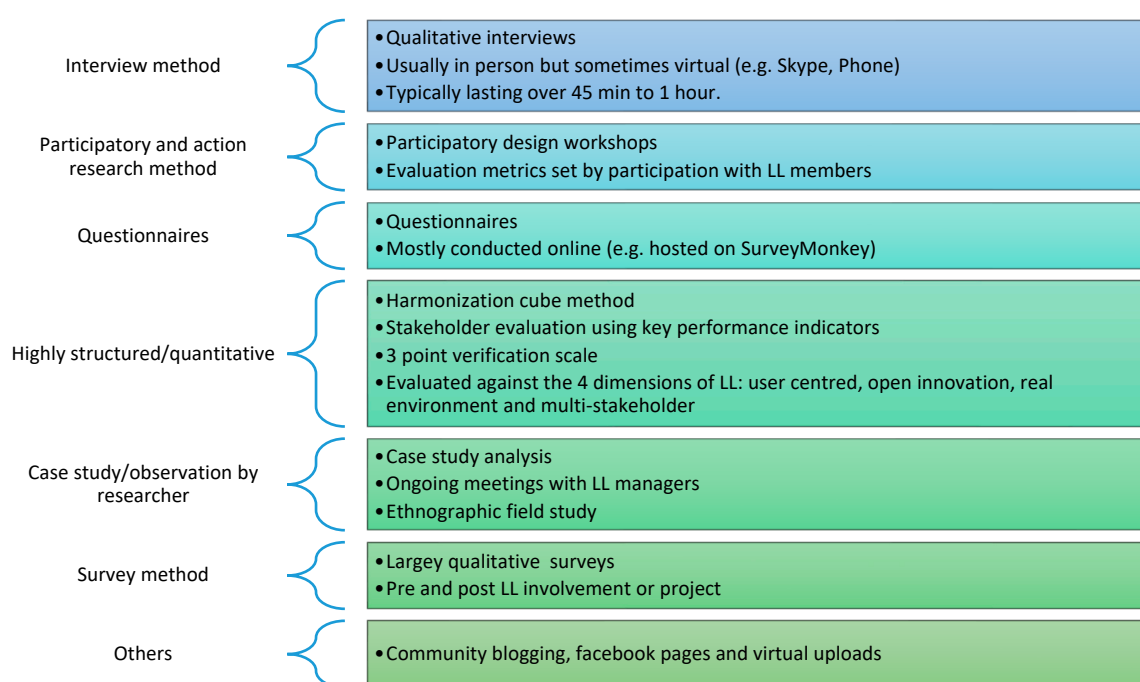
Interview method

• Qualitative interviews
• Usually in person but sometimes virtual (e.g. Skype, Phone)
• Typically lasting over 45 min to 1 hour.

Participatory and action research method

• Participatory design workshops
• Evaluation metrics set by participation with LL members

Questionnaires

• Questionnaires
• Mostly conducted online (e.g. hosted on SurveyMonkey)

Highly structured/quantitative

• Harmonization cube method
• Stakeholder evaluation using key performance indicators
• 3 point verification scale
• Evaluated against the 4 dimensions of LL: user centred, open innovation, real environment and multi-stakeholder

Case study/observation by researcher

• Case study analysis
• Ongoing meetings with LL managers
• Ethnographic field study

Survey method

• Largey qualitative surveys
• Pre and post LL involvement or project

Others

• Community blogging, facebook pages and virtual uploads